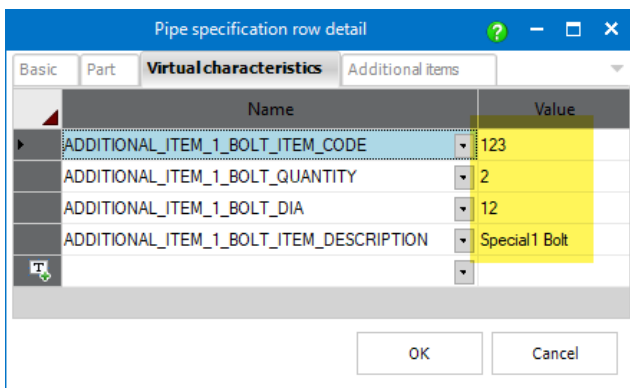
Pipe specification row detail

Basic | Part | Virtual characteristics | Additional items

| Name | Value |
|---|---|
| ADDITIONAL_ITEM_1_BOLT_ITEM_CODE | 123 |
| ADDITIONAL_ITEM_1_BOLT_QUANTITY | 2 |
| ADDITIONAL_ITEM_1_BOLT_DIA | 12 |
| ADDITIONAL_ITEM_1_BOLT_ITEM_DESCRIPTION | Special1 Bolt |
| | |

OK

Cancel